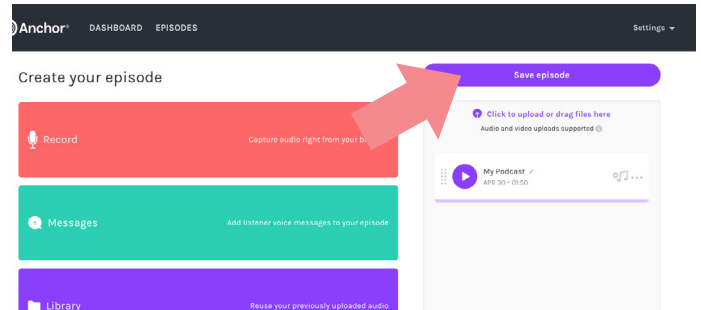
Anchor® DASHBOARD EPISODES

Settings

Create your episode

Save episode

Record

Capture audio right from your b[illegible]

Click to upload or drag files here

Audio and video uploads supported

My Podcast

APR 30 • 01:50

Messages

Add listener voice messages to your episode

Library

Reuse your previously uploaded audio